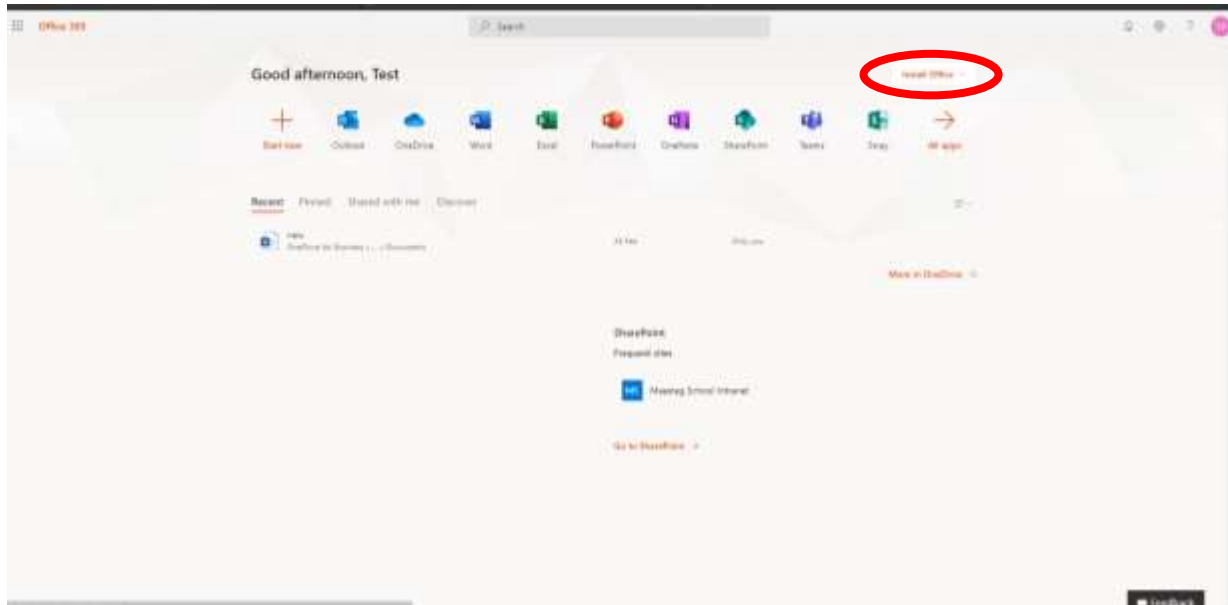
Office 365

Search

Good afternoon, Test

Install Office

Start new
Outlook
OneDrive
Word
Excel
PowerPoint
OneNote
SharePoint
Teams
Sway
All apps

Recent
Pinned
Shared with me
Discover

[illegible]
OneDrive for Business » ... » Documents

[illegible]
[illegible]

More in OneDrive

SharePoint
Frequent sites

MS
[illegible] School Intranet

Go to SharePoint

Feedback